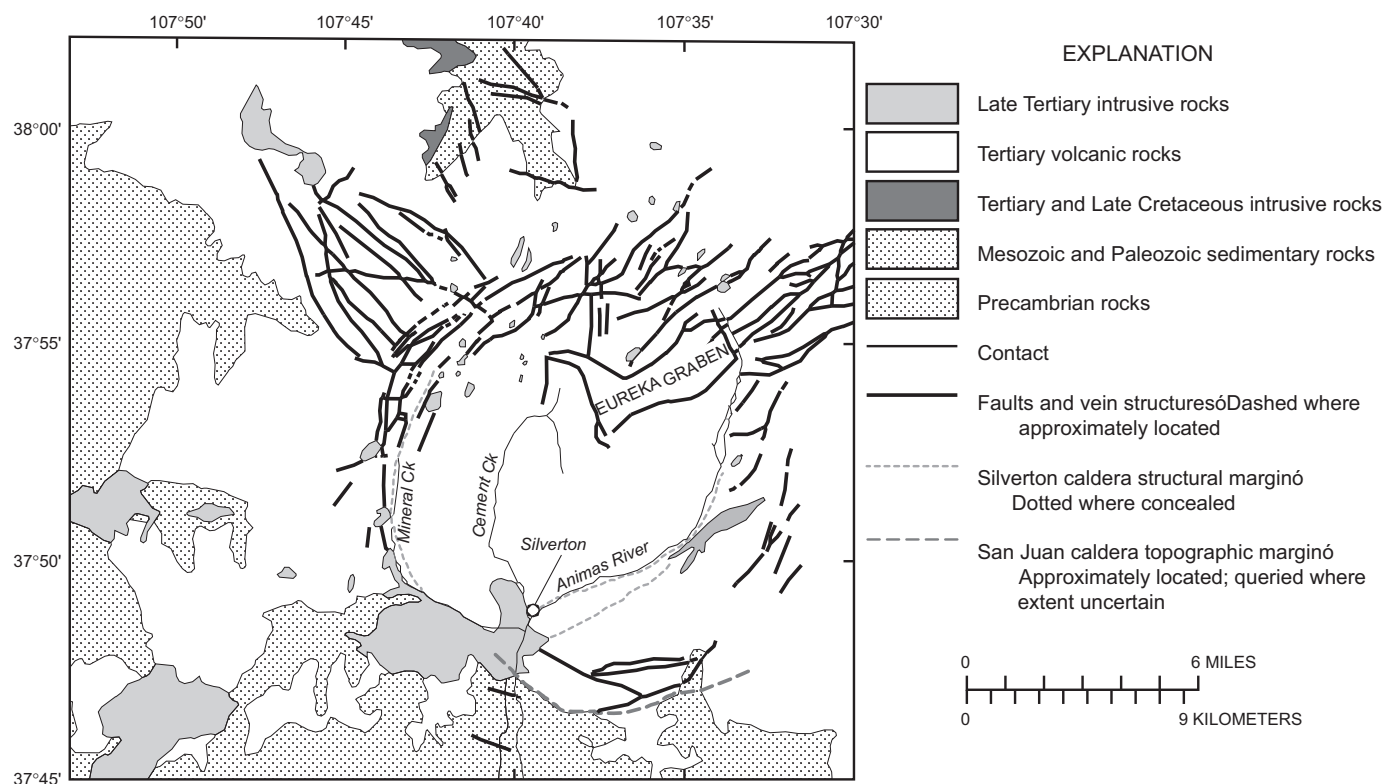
107°50' 107°45' 107°40' 107°35' 107°30'

38°00'

37°55'

37°50'

37°45'

EUREKA GRABEN

Mineral Ck

Cement Ck

Silverton

Animas River

EXPLANATION

Late Tertiary intrusive rocks

Tertiary volcanic rocks

Tertiary and Late Cretaceous intrusive rocks

Mesozoic and Paleozoic sedimentary rocks

Precambrian rocks

Contact

Faults and vein structuresóDashed where approximately located

Silverton caldera structural marginó Dotted where concealed

San Juan caldera topographic marginó Approximately located; queried where extent uncertain

0 6 MILES

0 9 KILOMETERS